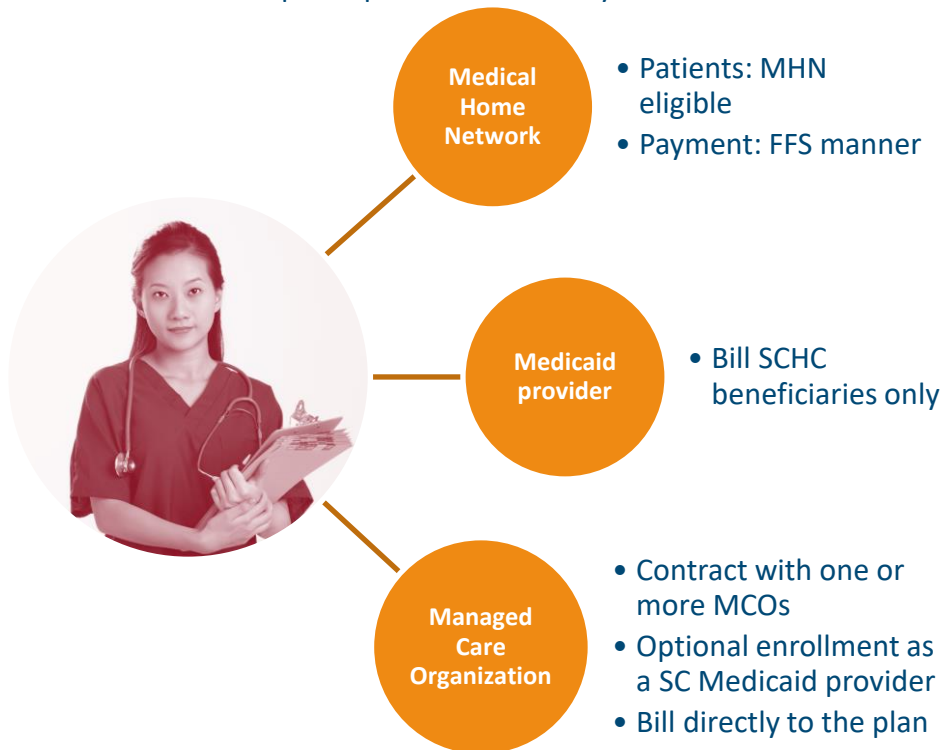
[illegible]

Medical Home Network

• Patients: MHN eligible
• Payment: FFS manner

Medicaid provider

• Bill SCHC beneficiaries only

Managed Care Organization

• Contract with one or more MCOs
• Optional enrollment as a SC Medicaid provider
• Bill directly to the plan